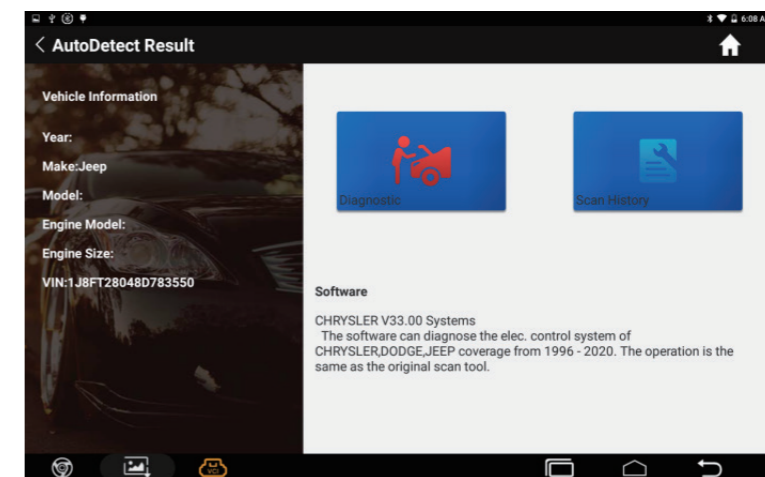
6:08 A

AutoDetect Result

Vehicle Information

Year:

Make:Jeep

Model:

Engine Model:

Engine Size:

VIN:1J8FT28048D783550

Diagnostic

Scan History

Software

CHRYSLER V33.00 Systems
The software can diagnose the elec. control system of CHRYSLER,DODGE,JEEP coverage from 1996 - 2020. The operation is the same as the original scan tool.

VCI